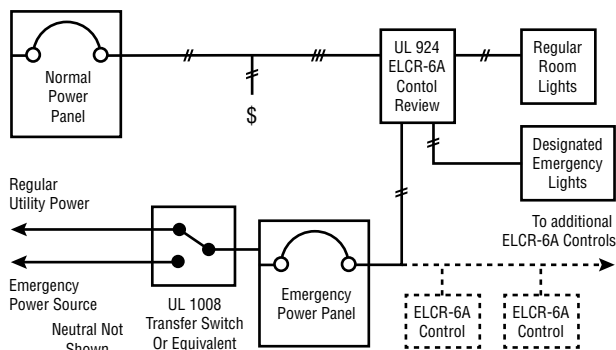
Normal Power Panel

$

UL 924 ELCR-6A Contol Review

Regular Room Lights

Designated Emergency Lights

Regular Utility Power

Emergency Power Source

Neutral Not Shown

UL 1008 Transfer Switch Or Equivalent

Emergency Power Panel

To additional ELCR-6A Controls

ELCR-6A Control

ELCR-6A Control